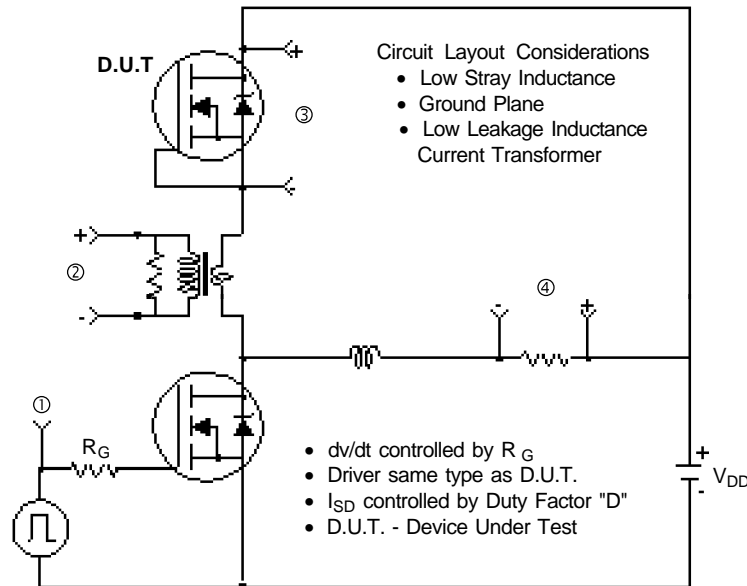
D.U.T

+

Circuit Layout Considerations
• Low Stray Inductance
• Ground Plane
• Low Leakage Inductance Current Transformer

③

+

②

-

-

④

+

①

$R_G$

• dv/dt controlled by $R_G$
• Driver same type as D.U.T.
• $I_{SD}$ controlled by Duty Factor "D"
• D.U.T. - Device Under Test

+

$V_{DD}$

-